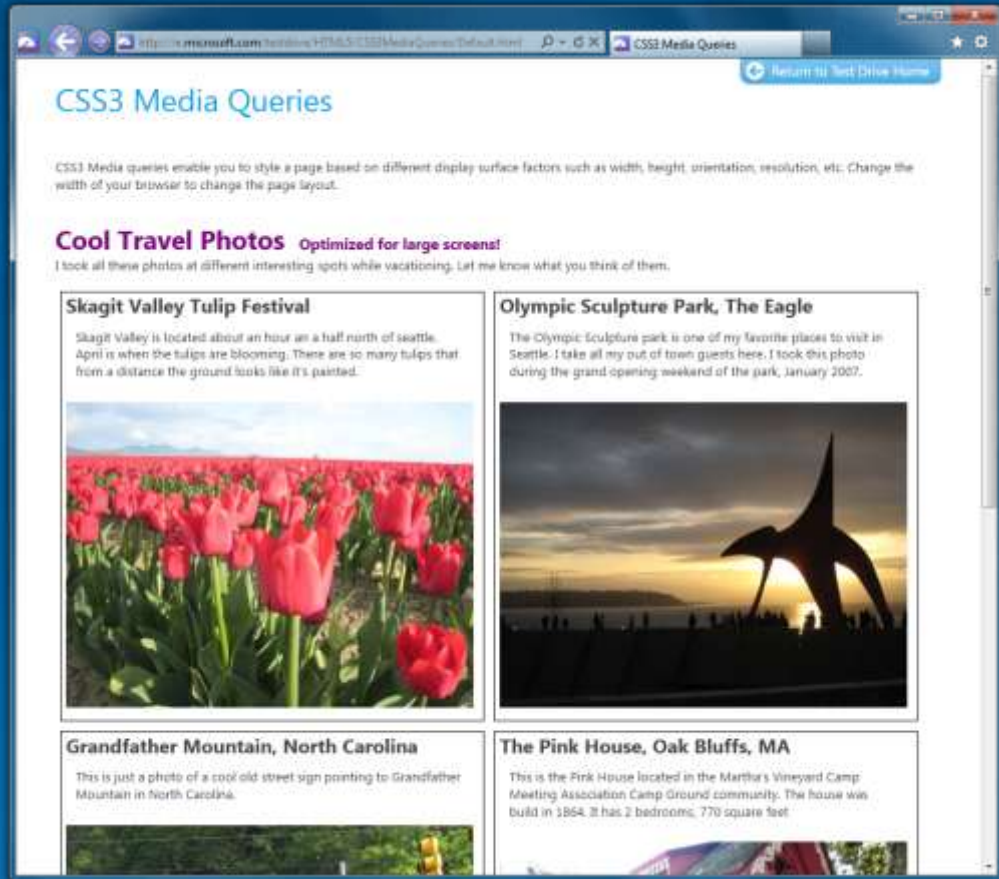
http://ie.microsoft.com/testdrive/HTML5/CSS3MediaQueries/Default.html

CSS3 Media Queries

Return to Test Drive Home

CSS3 Media Queries

CSS3 Media queries enable you to style a page based on different display surface factors such as width, height, orientation, resolution, etc. Change the width of your browser to change the page layout.

Cool Travel Photos Optimized for large screens!

I took all these photos at different interesting spots while vacationing. Let me know what you think of them.

Skagit Valley Tulip Festival

Skagit Valley is located about an hour an a half north of seattle. April is when the tulips are blooming. There are so many tulips that from a distance the ground looks like it's painted.

Olympic Sculpture Park, The Eagle

The Olympic Sculpture park is one of my favorite places to visit in Seattle. I take all my out of town guests here. I took this photo during the grand opening weekend of the park, January 2007.

Grandfather Mountain, North Carolina

This is just a photo of a cool old street sign pointing to Grandfather Mountain in North Carolina.

The Pink House, Oak Bluffs, MA

This is the Pink House located in the Martha's Vineyard Camp Meeting Association Camp Ground community. The house was build in 1864. It has 2 bedrooms, 770 square feet